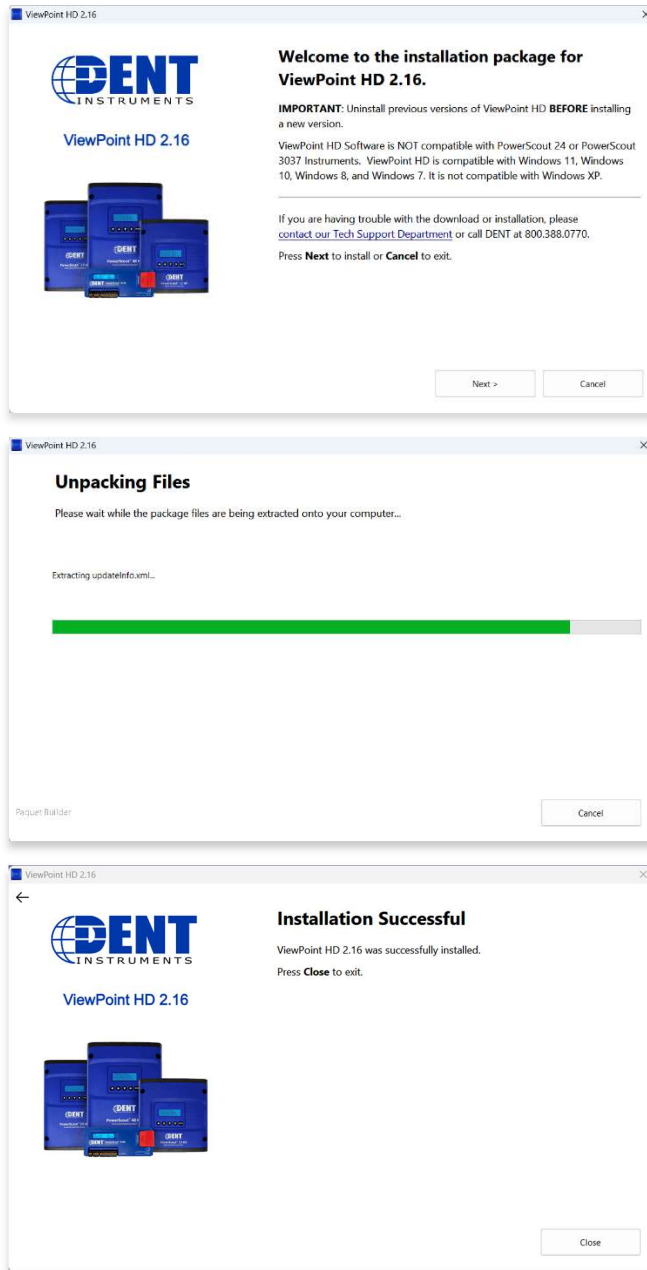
ViewPoint HD 2.16

DENT INSTRUMENTS

ViewPoint HD 2.16

DENT

DENT

DENT

DENT

Welcome to the installation package for ViewPoint HD 2.16.

IMPORTANT: Uninstall previous versions of ViewPoint HD BEFORE installing a new version.

ViewPoint HD Software is NOT compatible with PowerScout 24 or PowerScout 3037 Instruments. ViewPoint HD is compatible with Windows 11, Windows 10, Windows 8, and Windows 7. It is not compatible with Windows XP.

If you are having trouble with the download or installation, please contact our Tech Support Department or call DENT at 800.388.0770.

Press Next to install or Cancel to exit.

Next >

Cancel

ViewPoint HD 2.16

Unpacking Files

Please wait while the package files are being extracted onto your computer...

Extracting updateInfo.xml...

Paquet Builder

Cancel

ViewPoint HD 2.16

←

DENT INSTRUMENTS

ViewPoint HD 2.16

DENT

DENT

DENT

DENT

Installation Successful

ViewPoint HD 2.16 was successfully installed.

Press Close to exit.

Close